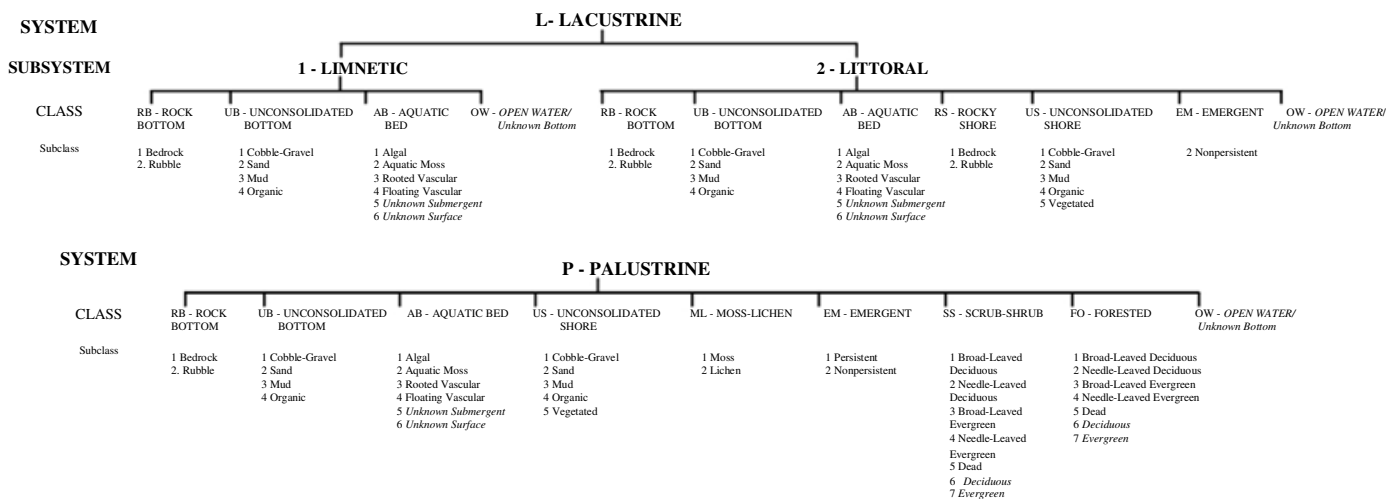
SYSTEM

L- LACUSTRINE

SUBSYSTEM

1 - LIMNETIC

2 - LITTORAL

CLASS

RB - ROCK BOTTOM

UB - UNCONSOLIDATED BOTTOM

AB - AQUATIC BED

OW - *OPEN WATER/ Unknown Bottom*

RB - ROCK BOTTOM

UB - UNCONSOLIDATED BOTTOM

AB - AQUATIC BED

RS - ROCKY SHORE

US - UNCONSOLIDATED SHORE

EM - EMERGENT

OW - *OPEN WATER/ Unknown Bottom*

Subclass

1 Bedrock
2. Rubble

1 Cobble-Gravel
2 Sand
3 Mud
4 Organic

1 Algal
2 Aquatic Moss
3 Rooted Vascular
4 Floating Vascular
5 *Unknown Submergent*
6 *Unknown Surface*

1 Bedrock
2. Rubble

1 Cobble-Gravel
2 Sand
3 Mud
4 Organic

1 Algal
2 Aquatic Moss
3 Rooted Vascular
4 Floating Vascular
5 *Unknown Submergent*
6 *Unknown Surface*

1 Bedrock
2. Rubble

1 Cobble-Gravel
2 Sand
3 Mud
4 Organic
5 Vegetated

2 Nonpersistent

SYSTEM

P - PALUSTRINE

CLASS

RB - ROCK BOTTOM

UB - UNCONSOLIDATED BOTTOM

AB - AQUATIC BED

US - UNCONSOLIDATED SHORE

ML - MOSS-LICHEN

EM - EMERGENT

SS - SCRUB-SHRUB

FO - FORESTED

OW - *OPEN WATER/ Unknown Bottom*

Subclass

1 Bedrock
2. Rubble

1 Cobble-Gravel
2 Sand
3 Mud
4 Organic

1 Algal
2 Aquatic Moss
3 Rooted Vascular
4 Floating Vascular
5 *Unknown Submergent*
6 *Unknown Surface*

1 Cobble-Gravel
2 Sand
3 Mud
4 Organic
5 Vegetated

1 Moss
2 Lichen

1 Persistent
2 Nonpersistent

1 Broad-Leaved Deciduous
2 Needle-Leaved Deciduous
3 Broad-Leaved Evergreen
4 Needle-Leaved Evergreen
5 Dead
6 *Deciduous*
7 *Evergreen*

1 Broad-Leaved Deciduous
2 Needle-Leaved Deciduous
3 Broad-Leaved Evergreen
4 Needle-Leaved Evergreen
5 Dead
6 *Deciduous*
7 *Evergreen*